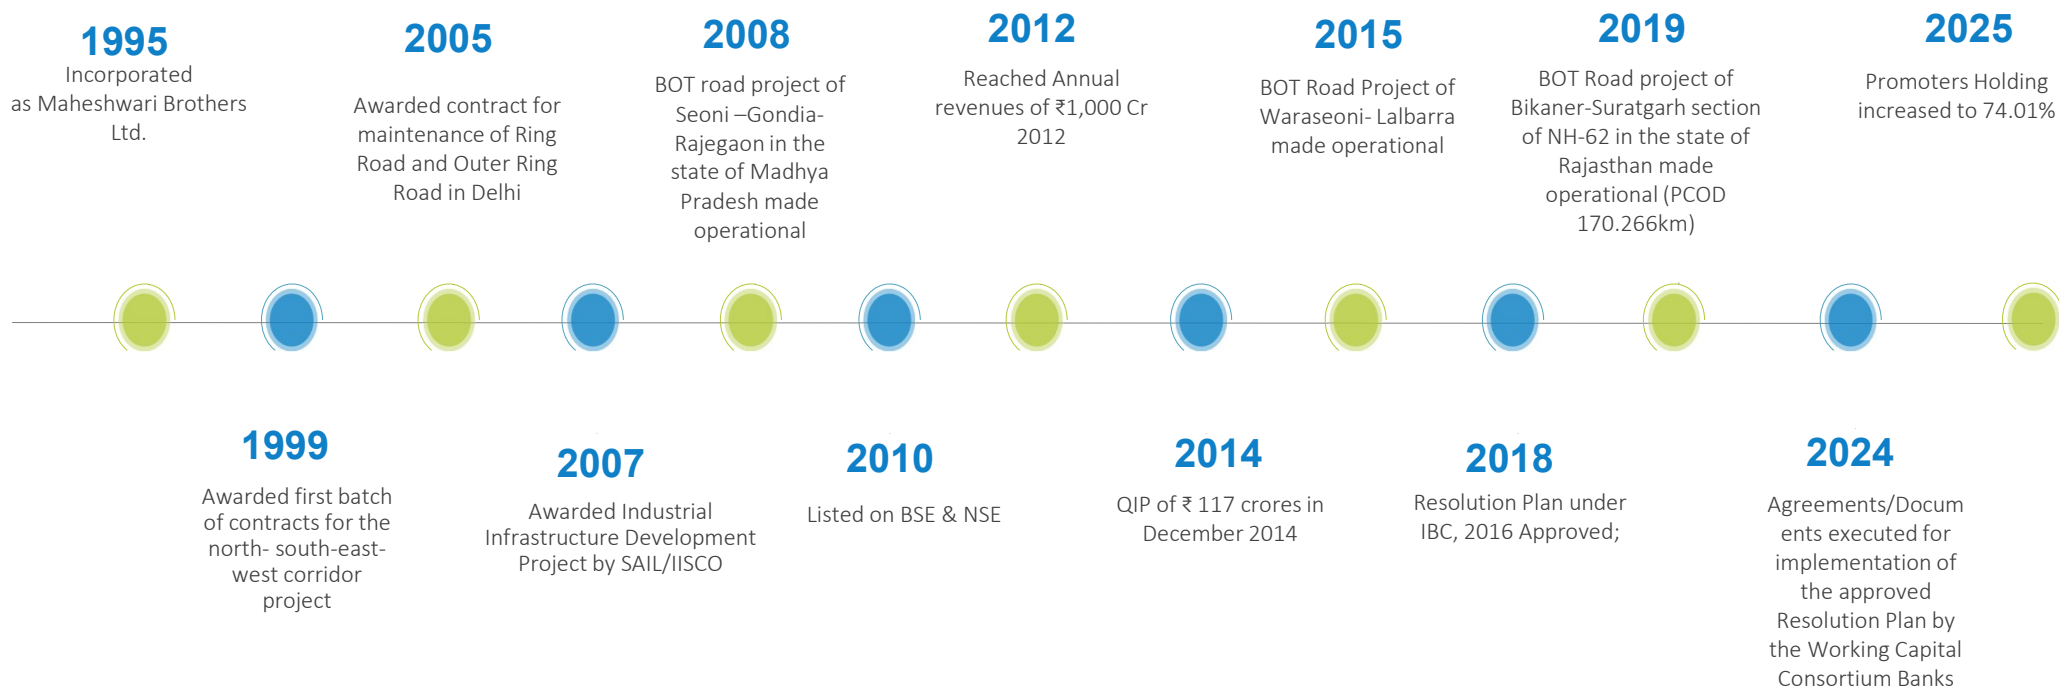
1995
Incorporated as Maheshwari Brothers Ltd.

2005
Awarded contract for maintenance of Ring Road and Outer Ring Road in Delhi

2008
BOT road project of Seoni –Gondia-Rajegaon in the state of Madhya Pradesh made operational

2012
Reached Annual revenues of ₹1,000 Cr 2012

2015
BOT Road Project of Waraseoni- Lalbarra made operational

2019
BOT Road project of Bikaner-Suratgarh section of NH-62 in the state of Rajasthan made operational (PCOD 170.266km)

2025
Promoters Holding increased to 74.01%

1999
Awarded first batch of contracts for the north- south-east-west corridor project

2007
Awarded Industrial Infrastructure Development Project by SAIL/IISCO

2010
Listed on BSE & NSE

2014
QIP of ₹ 117 crores in December 2014

2018
Resolution Plan under IBC, 2016 Approved;

2024
Agreements/Documents executed for implementation of the approved Resolution Plan by the Working Capital Consortium Banks